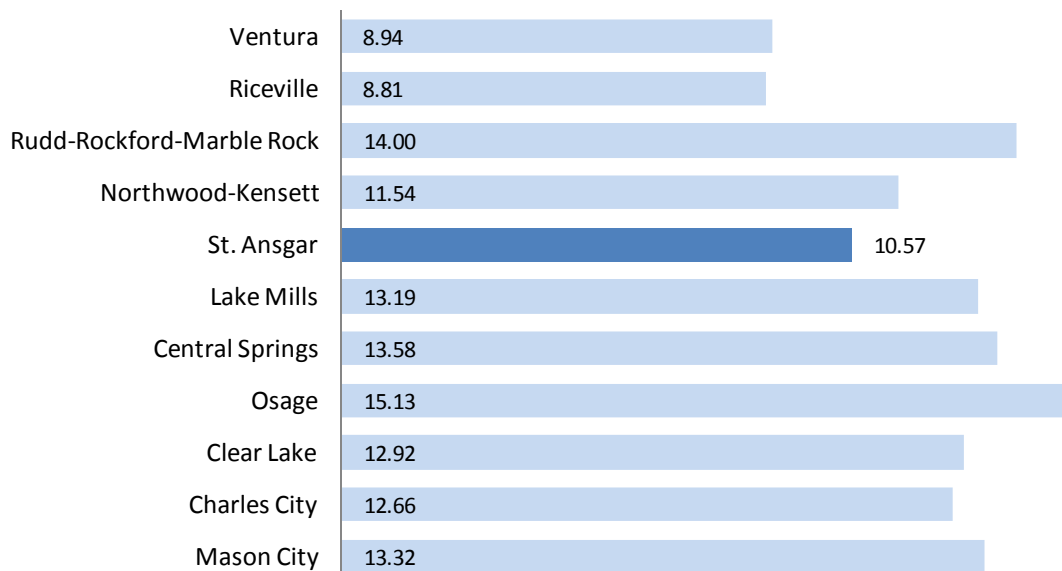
| | |
|---|---|
| Ventura | 8.94 |
| Riceville | 8.81 |
| Rudd-Rockford-Marble Rock | 14.00 |
| Northwood-Kensett | 11.54 |
| St. Ansgar | 10.57 |
| Lake Mills | 13.19 |
| Central Springs | 13.58 |
| Osage | 15.13 |
| Clear Lake | 12.92 |
| Charles City | 12.66 |
| Mason City | 13.32 |